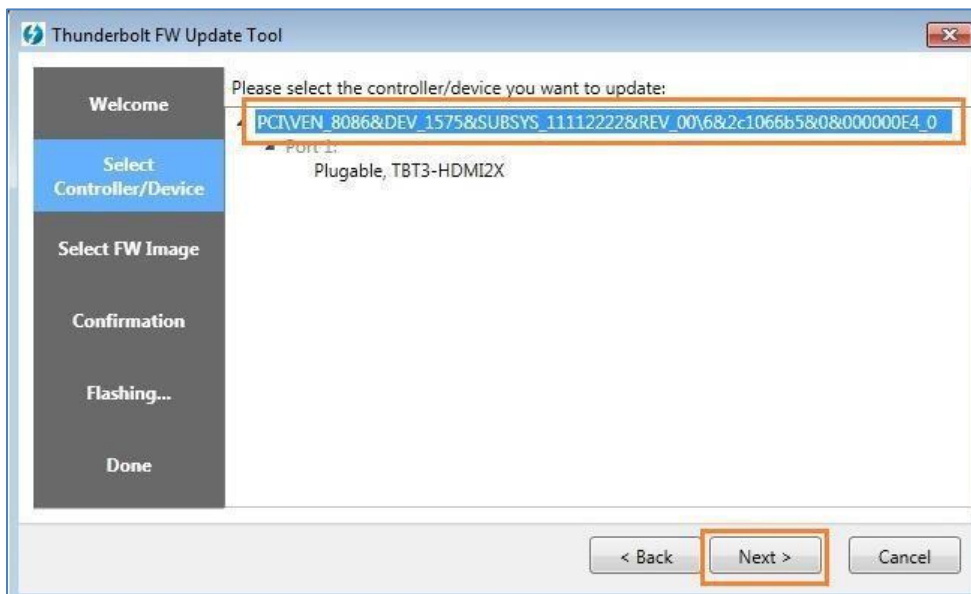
Thunderbolt FW Update Tool

Welcome

Select Controller/Device

Select FW Image

Confirmation

Flashing...

Done

Please select the controller/device you want to update:

PCI\VEN_8086&DEV_1575&SUBSYS_11112222&REV_00\6&2c1066b5&0&000000E4_0

Port 1:

Plugable, TBT3-HDMI2X

< Back

Next >

Cancel